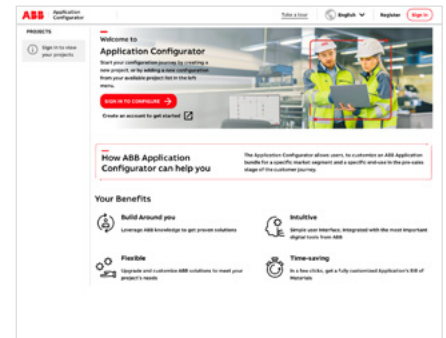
ABB Application Configurator

Take a tour English Register Sign in

PROJECTS

Sign in to view your projects

Welcome to
Application Configurator

Start your configuration journey by creating a new project, or by adding a new configuration from your available project list in the left menu.

SIGN IN TO CONFIGURE

Create an account to get started

How ABB Application Configurator can help you

The Application Configurator allows users, to customize an ABB Application bundle for a specific market segment and a specific end-use in the pre-sales stage of the customer journey.

Your Benefits

Build Around you
Leverage ABB knowledge to get proven solutions

Intuitive
Simple user Interface, integrated with the most important digital tools from ABB

Flexible
Upgrade and customize ABB solutions to meet your project's needs

Time-saving
In a few clicks, get a fully customized Application's Bill of Materials